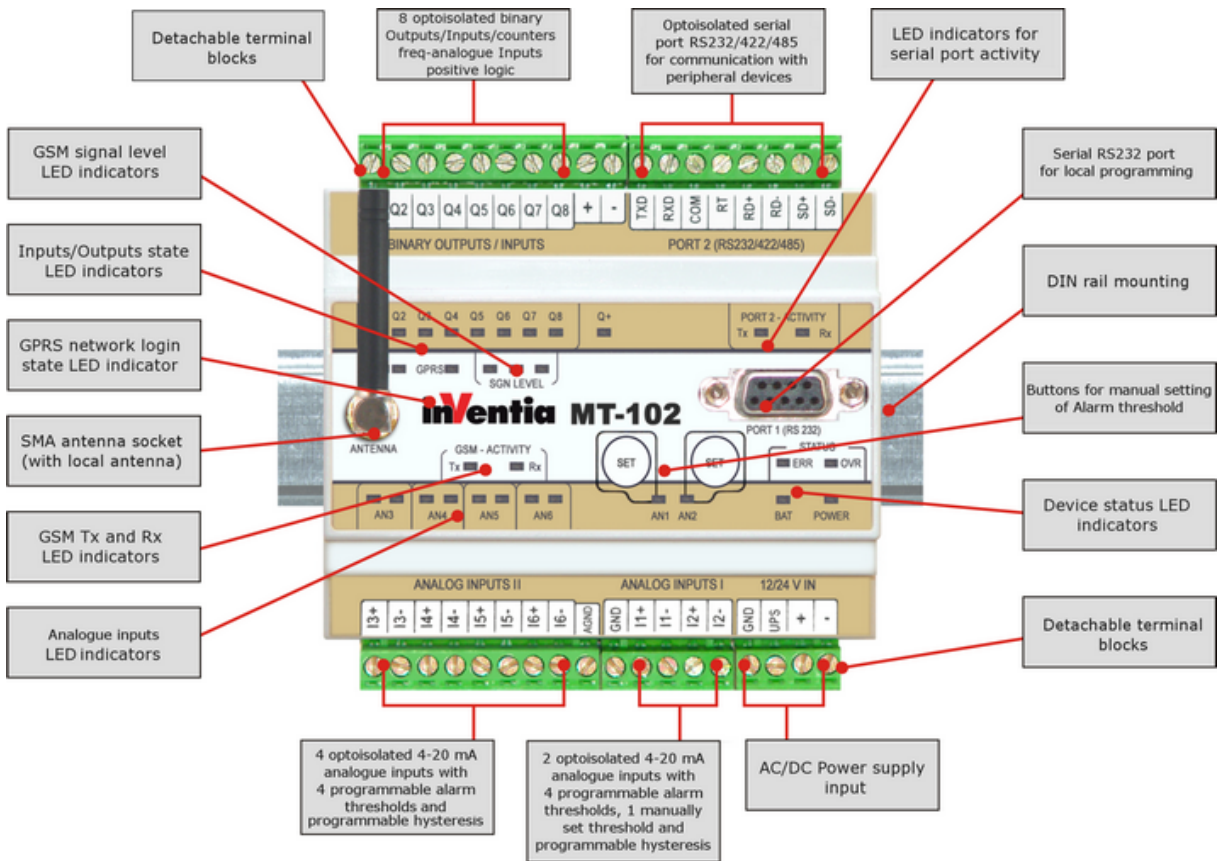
Detachable terminal blocks

8 optoisolated binary Outputs/Inputs/counters freq-analogue Inputs positive logic

Optoisolated serial port RS232/422/485 for communication with peripheral devices

LED indicators for serial port activity

GSM signal level LED indicators

Serial RS232 port for local programming

Inputs/Outputs state LED indicators

DIN rail mounting

GPRS network login state LED indicator

Buttons for manual setting of Alarm threshold

SMA antenna socket (with local antenna)

GSM Tx and Rx LED indicators

Device status LED indicators

Analogue inputs LED indicators

Detachable terminal blocks

Q2 Q3 Q4 Q5 Q6 Q7 Q8 + -
TXD RXD COM RT RD+ RD- SD+ SD-
BINARY OUTPUTS / INPUTS
PORT 2 (RS232/422/485)
Q2 Q3 Q4 Q5 Q6 Q7 Q8 Q+
PORT 2 - ACTIVITY
Tx Rx
GPRS
SGN LEVEL
inventia MT-102
PORT 1 (RS 232)
ANTENNA
GSM - ACTIVITY
Tx Rx
SET SET
STATUS
ERR OVR
AN3 AN4 AN5 AN6 AN1 AN2 BAT POWER
ANALOG INPUTS II
ANALOG INPUTS I
12/24 V IN
I3+ I3- I4+ I4- I5+ I5- I6+ I6- AGND GND I1+ I1- I2+ I2- GND UPS + -

4 optoisolated 4-20 mA analogue inputs with 4 programmable alarm thresholds and programmable hysteresis

2 optoisolated 4-20 mA analogue inputs with 4 programmable alarm thresholds, 1 manually set threshold and programmable hysteresis

AC/DC Power supply input